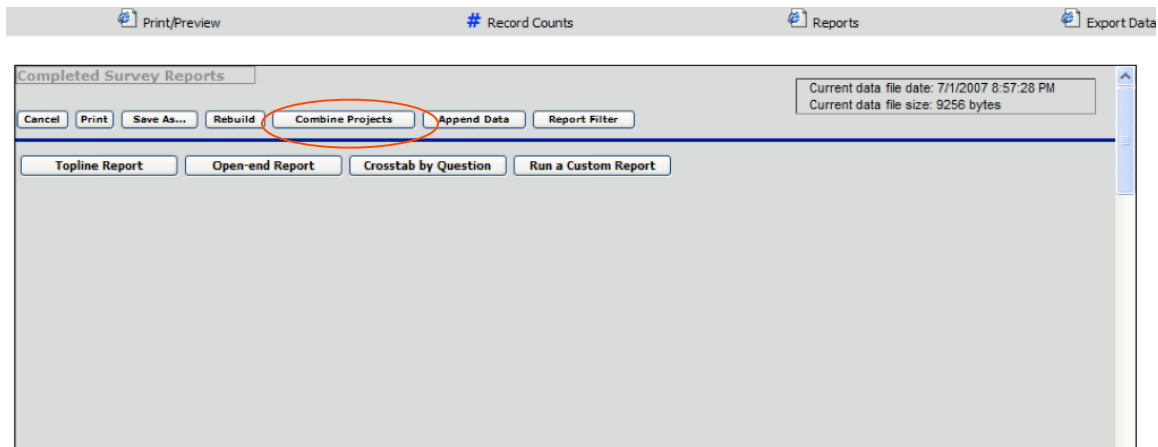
Print/Preview

Record Counts

Reports

Export Data

Completed Survey Reports

Current data file date: 7/1/2007 8:57:28 PM
Current data file size: 9256 bytes

Cancel | Print | Save As... | Rebuild | Combine Projects | Append Data | Report Filter

Topline Report | Open-end Report | Crosstab by Question | Run a Custom Report